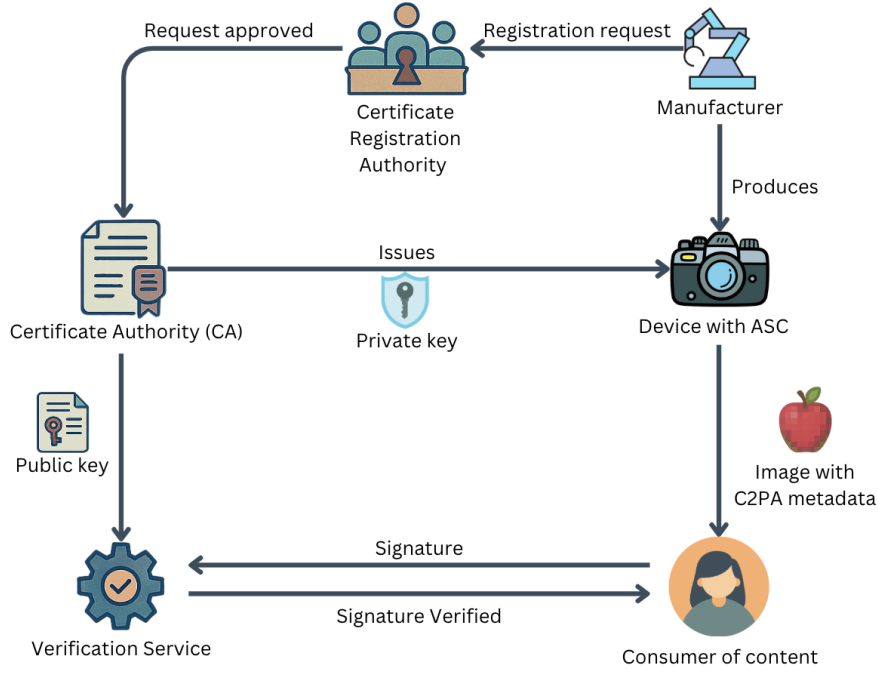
Request approved

Registration request

Certificate Registration Authority

Manufacturer

Produces

Issues

Certificate Authority (CA)

Private key

Device with ASC

Public key

Image with C2PA metadata

Signature

Signature Verified

Verification Service

Consumer of content